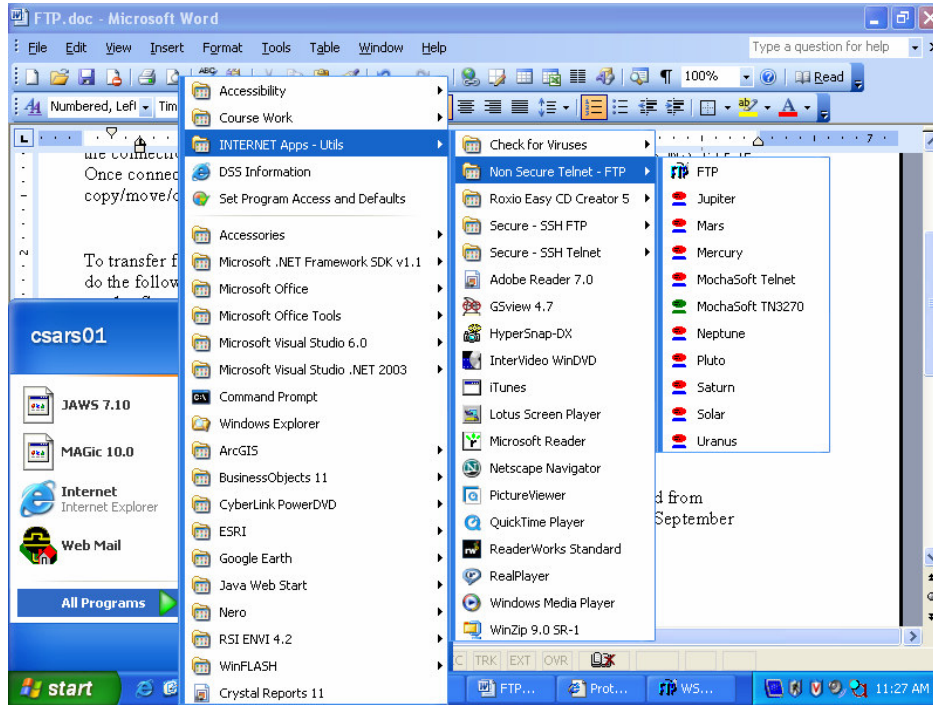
FTP.doc - Microsoft Word

File Edit View Insert Format Tools Table Window Help

Type a question for help

100% Read

Numbered, Left Tim

Once conne
copy/move/c

To transfer f
do the follow

d from
September

csars01

JAWS 7.10

MAGic 10.0

Internet
Internet Explorer

Web Mail

All Programs

Accessibility
Course Work
INTERNET Apps - Utils
DSS Information
Set Program Access and Defaults
Accessories
Microsoft .NET Framework SDK v1.1
Microsoft Office
Microsoft Office Tools
Microsoft Visual Studio 6.0
Microsoft Visual Studio .NET 2003
Command Prompt
Windows Explorer
ArcGIS
BusinessObjects 11
CyberLink PowerDVD
ESRI
Google Earth
Java Web Start
Nero
RSI ENVI 4.2
WinFLASH
Crystal Reports 11

Check for Viruses
Non Secure Telnet - FTP
Roxio Easy CD Creator 5
Secure - SSH FTP
Secure - SSH Telnet
Adobe Reader 7.0
GSview 4.7
HyperSnap-DX
InterVideo WinDVD
iTunes
Lotus Screen Player
Microsoft Reader
Netscape Navigator
PictureViewer
QuickTime Player
ReaderWorks Standard
RealPlayer
Windows Media Player
WinZip 9.0 SR-1

FTP
Jupiter
Mars
Mercury
MochaSoft Telnet
MochaSoft TN3270
Neptune
Pluto
Saturn
Solar
Uranus

TRK EXT OVR

start FTP... Prot... WS... 11:27 AM